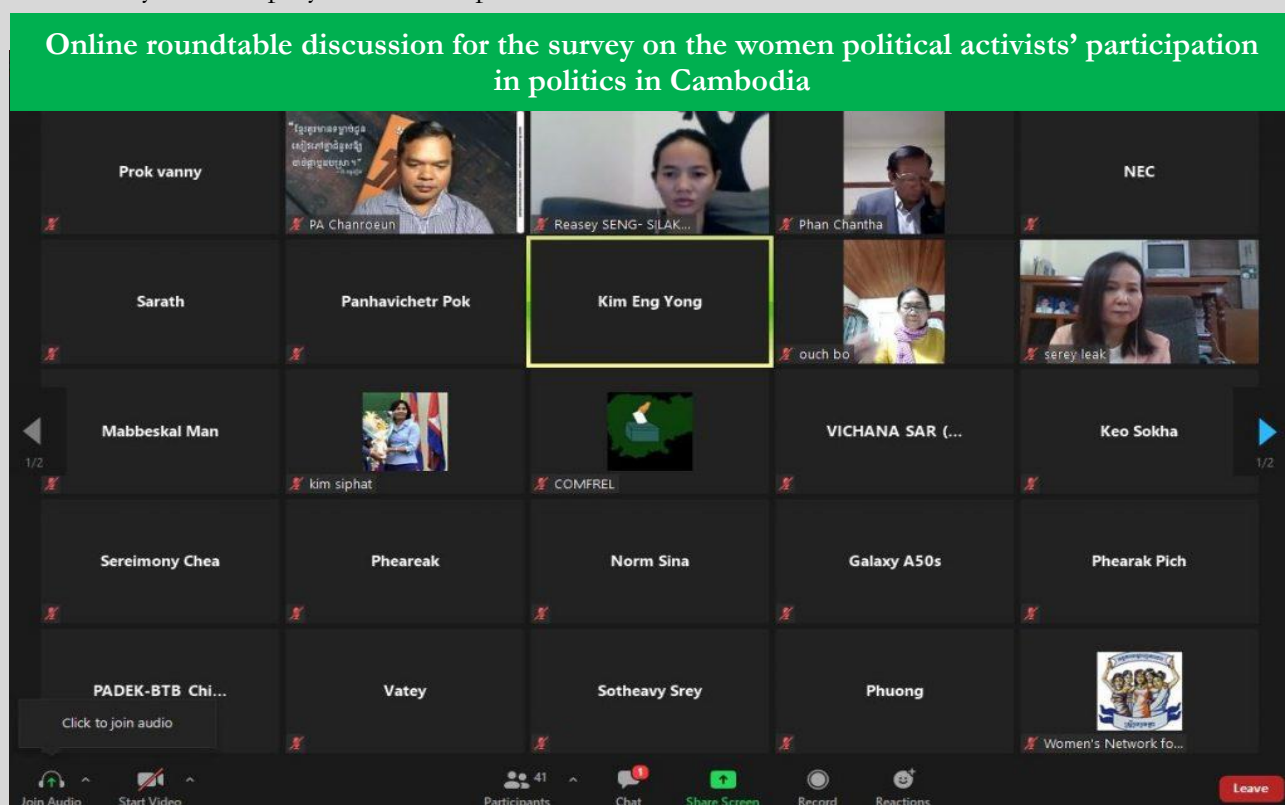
Online roundtable discussion for the survey on the women political activists' participation in politics in Cambodia

Prok vanny

PA Chanroeun

Reasey SENG- SILAK...

Phan Chantha

NEC

Sarath

Panhavichetr Pok

Kim Eng Yong

ouch bo

serey leak

Mabbeskal Man

kim siphat

COMFREL

VICHANA SAR (...

Keo Sokha

1/2

1/2

Sereimony Chea

Pheareak

Norm Sina

Galaxy A50s

Phearak Pich

PADEK-BTB Chi...

Vatey

Sotheavy Srey

Phuong

Women's Network fo...

Click to join audio

Join Audio

Start Video

41

Participants

1

Chat

Share Screen

Record

Reactions

Leave